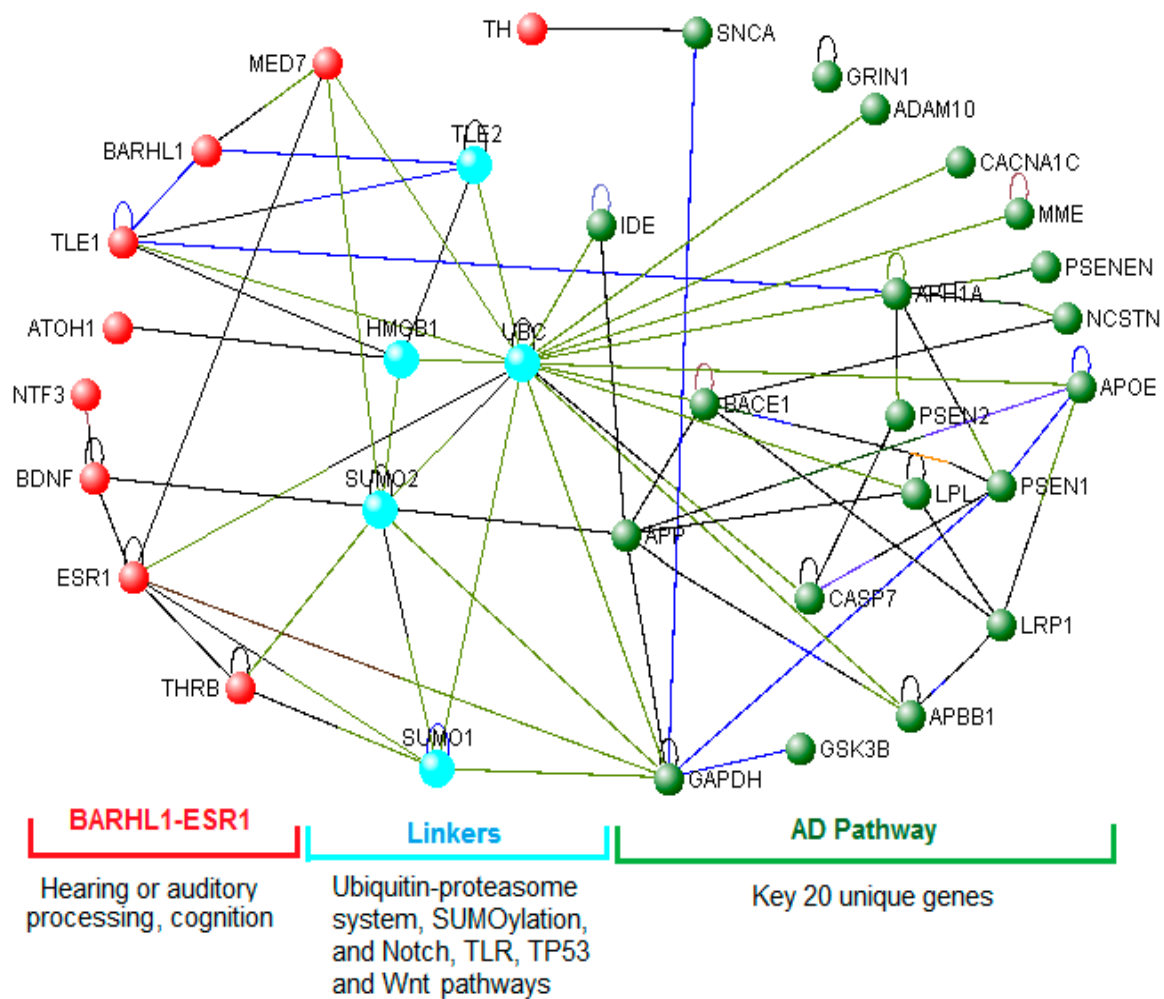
TH
SNCA
MED7
GRIN1
ADAM10
BARHL1
TLE2
CACNA1C
MME
IDE
TLE1
PSENEN
APH1A
NCSTN
ATOH1
HMGB1
UBC
APOE
NTF3
BACE1
PSEN2
BDNF
LPL
PSEN1
SUMO2
APP
ESR1
CASP7
LRP1
THRB
APBB1
SUMO1
GSK3B
GAPDH

BARHL1-ESR1
Hearing or auditory processing, cognition

Linkers
Ubiquitin-proteasome system, SUMOylation, and Notch, TLR, TP53 and Wnt pathways

AD Pathway
Key 20 unique genes